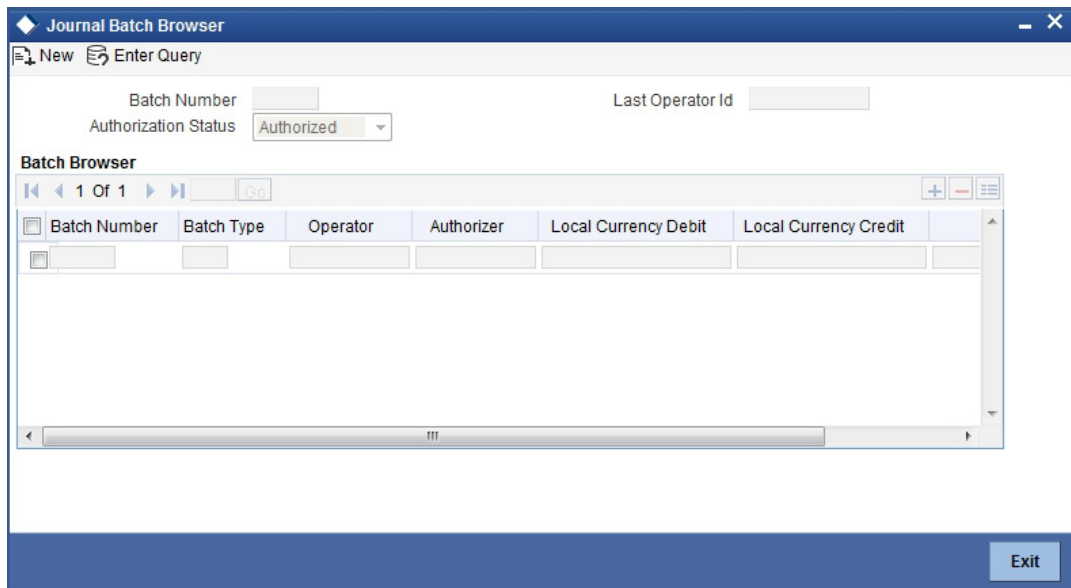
Journal Batch Browser

New Enter Query

Batch Number

Authorization Status Authorized

Last Operator Id

Batch Browser

1 Of 1 Go

| Batch Number | Batch Type | Operator | Authorizer | Local Currency Debit | Local Currency Credit |
|---|---|---|---|---|---|
| | | | | | |

Exit